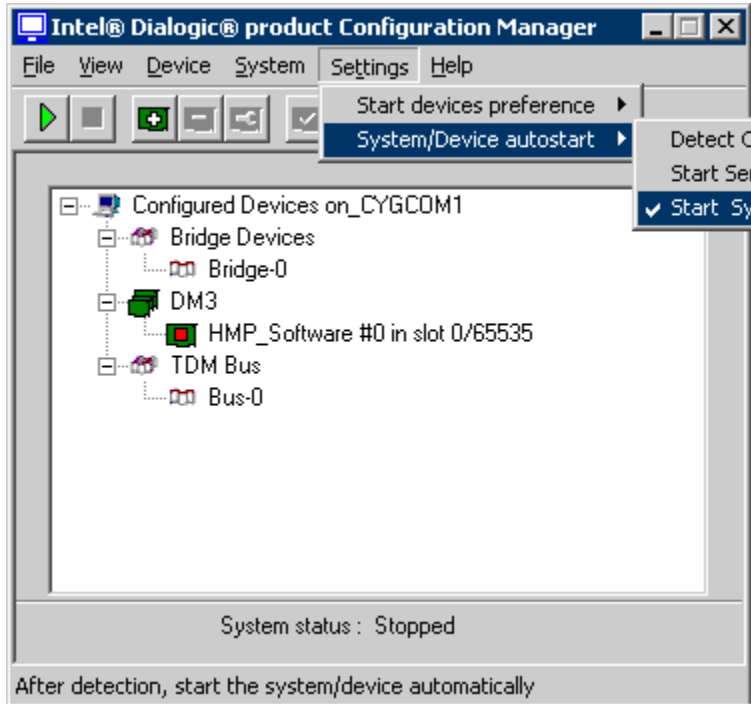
Intel® Dialogic® product Configuration Manager

File View Device System Settings Help

Start devices preference
System/Device autostart

Detect C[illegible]
Start Ser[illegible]
✔ Start Sy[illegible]

Configured Devices on_CYGCOM1
Bridge Devices
Bridge-0
DM3
HMP_Software #0 in slot 0/65535
TDM Bus
Bus-0

System status : Stopped

After detection, start the system/device automatically